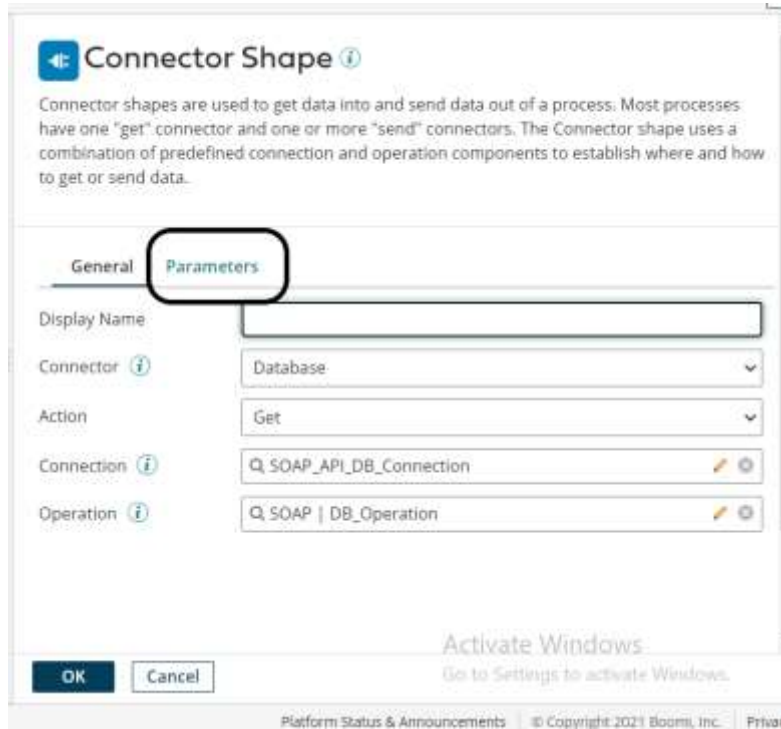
Connector Shape

Connector shapes are used to get data into and send data out of a process. Most processes have one "get" connector and one or more "send" connectors. The Connector shape uses a combination of predefined connection and operation components to establish where and how to get or send data.

General Parameters

Display Name

Connector Database

Action Get

Connection SOAP_API_DB_Connection

Operation SOAP | DB_Operation

Activate Windows
Go to Settings to activate Windows.

OK Cancel

Platform Status & Announcements | © Copyright 2021 Boomi, Inc. | Priva